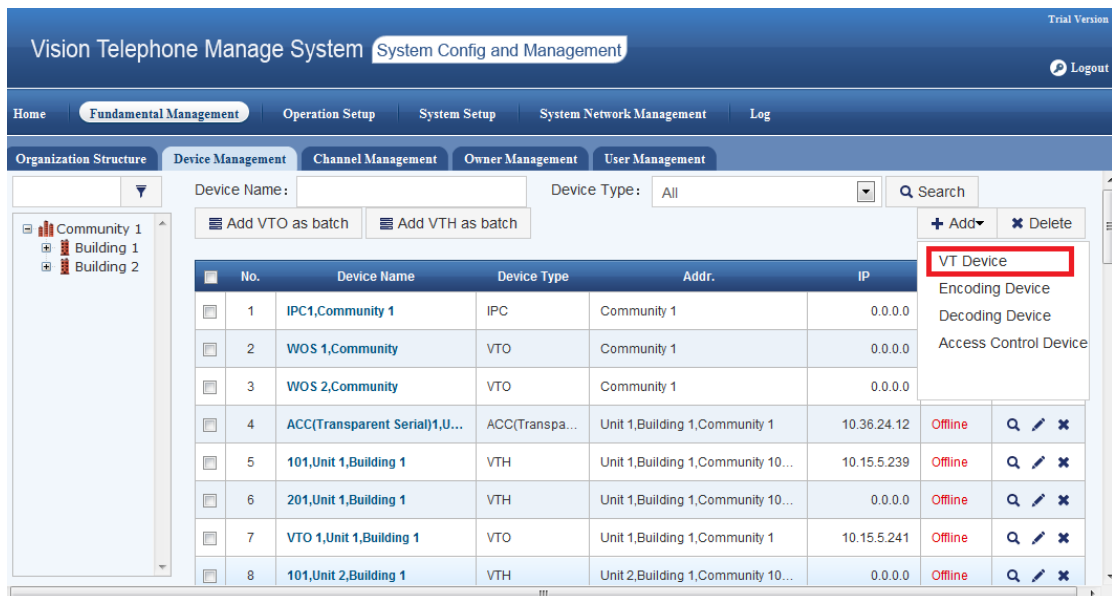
Trial Version

Vision Telephone Manage System System Config and Management

Logout

Home Fundamental Management Operation Setup System Setup System Network Management Log

Organization Structure Device Management Channel Management Owner Management User Management

Community 1
Building 1
Building 2

Device Name: Device Type: All Search

Add VTO as batch Add VTH as batch

Add Delete

VT Device
Encoding Device
Decoding Device
Access Control Device

| | No. | Device Name | Device Type | Addr. | IP | | |
|---|---|---|---|---|---|---|---|
| | 1 | IPC1,Community 1 | IPC | Community 1 | 0.0.0.0 | | |
| | 2 | WOS 1,Community | VTO | Community 1 | 0.0.0.0 | | |
| | 3 | WOS 2,Community | VTO | Community 1 | 0.0.0.0 | | |
| | 4 | ACC(Transparent Serial)1,U... | ACC(Transpa... | Unit 1,Building 1,Community 1 | 10.36.24.12 | Offline | |
| | 5 | 101,Unit 1,Building 1 | VTH | Unit 1,Building 1,Community 10... | 10.15.5.239 | Offline | |
| | 6 | 201,Unit 1,Building 1 | VTH | Unit 1,Building 1,Community 10... | 0.0.0.0 | Offline | |
| | 7 | VTO 1,Unit 1,Building 1 | VTO | Unit 1,Building 1,Community 1 | 10.15.5.241 | Offline | |
| | 8 | 101,Unit 2,Building 1 | VTH | Unit 2,Building 1,Community 10... | 0.0.0.0 | Offline | |